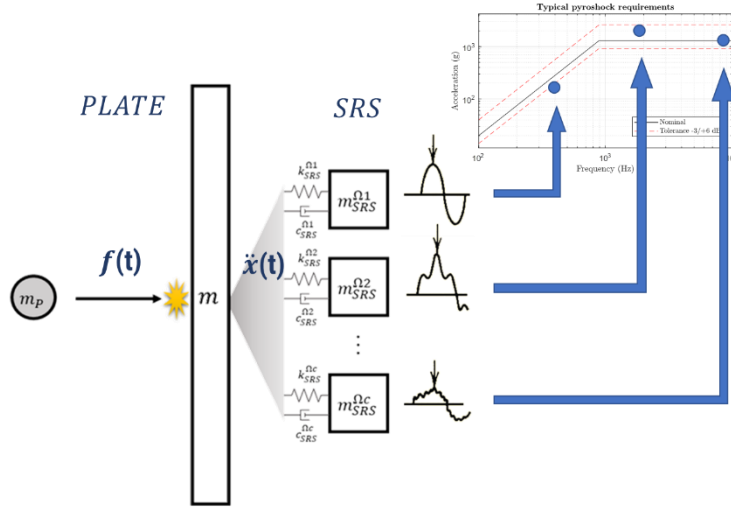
Typical pyroshock requirements

$10^3$

$10^2$

Acceleration (g)

Nominal

Tolerance -3/+6 dB

$10^2$

$10^3$

Frequency (Hz)

PLATE

SRS

$k_{SRS}^{\Omega1}$

$c_{SRS}^{\Omega1}$

$m_{SRS}^{\Omega1}$

$k_{SRS}^{\Omega2}$

$c_{SRS}^{\Omega2}$

$m_{SRS}^{\Omega2}$

$k_{SRS}^{\Omega c}$

$c_{SRS}^{\Omega c}$

$m_{SRS}^{\Omega c}$

$m_P$

$f(\mathrm{t})$

$m$

$\ddot{x}(\mathrm{t})$